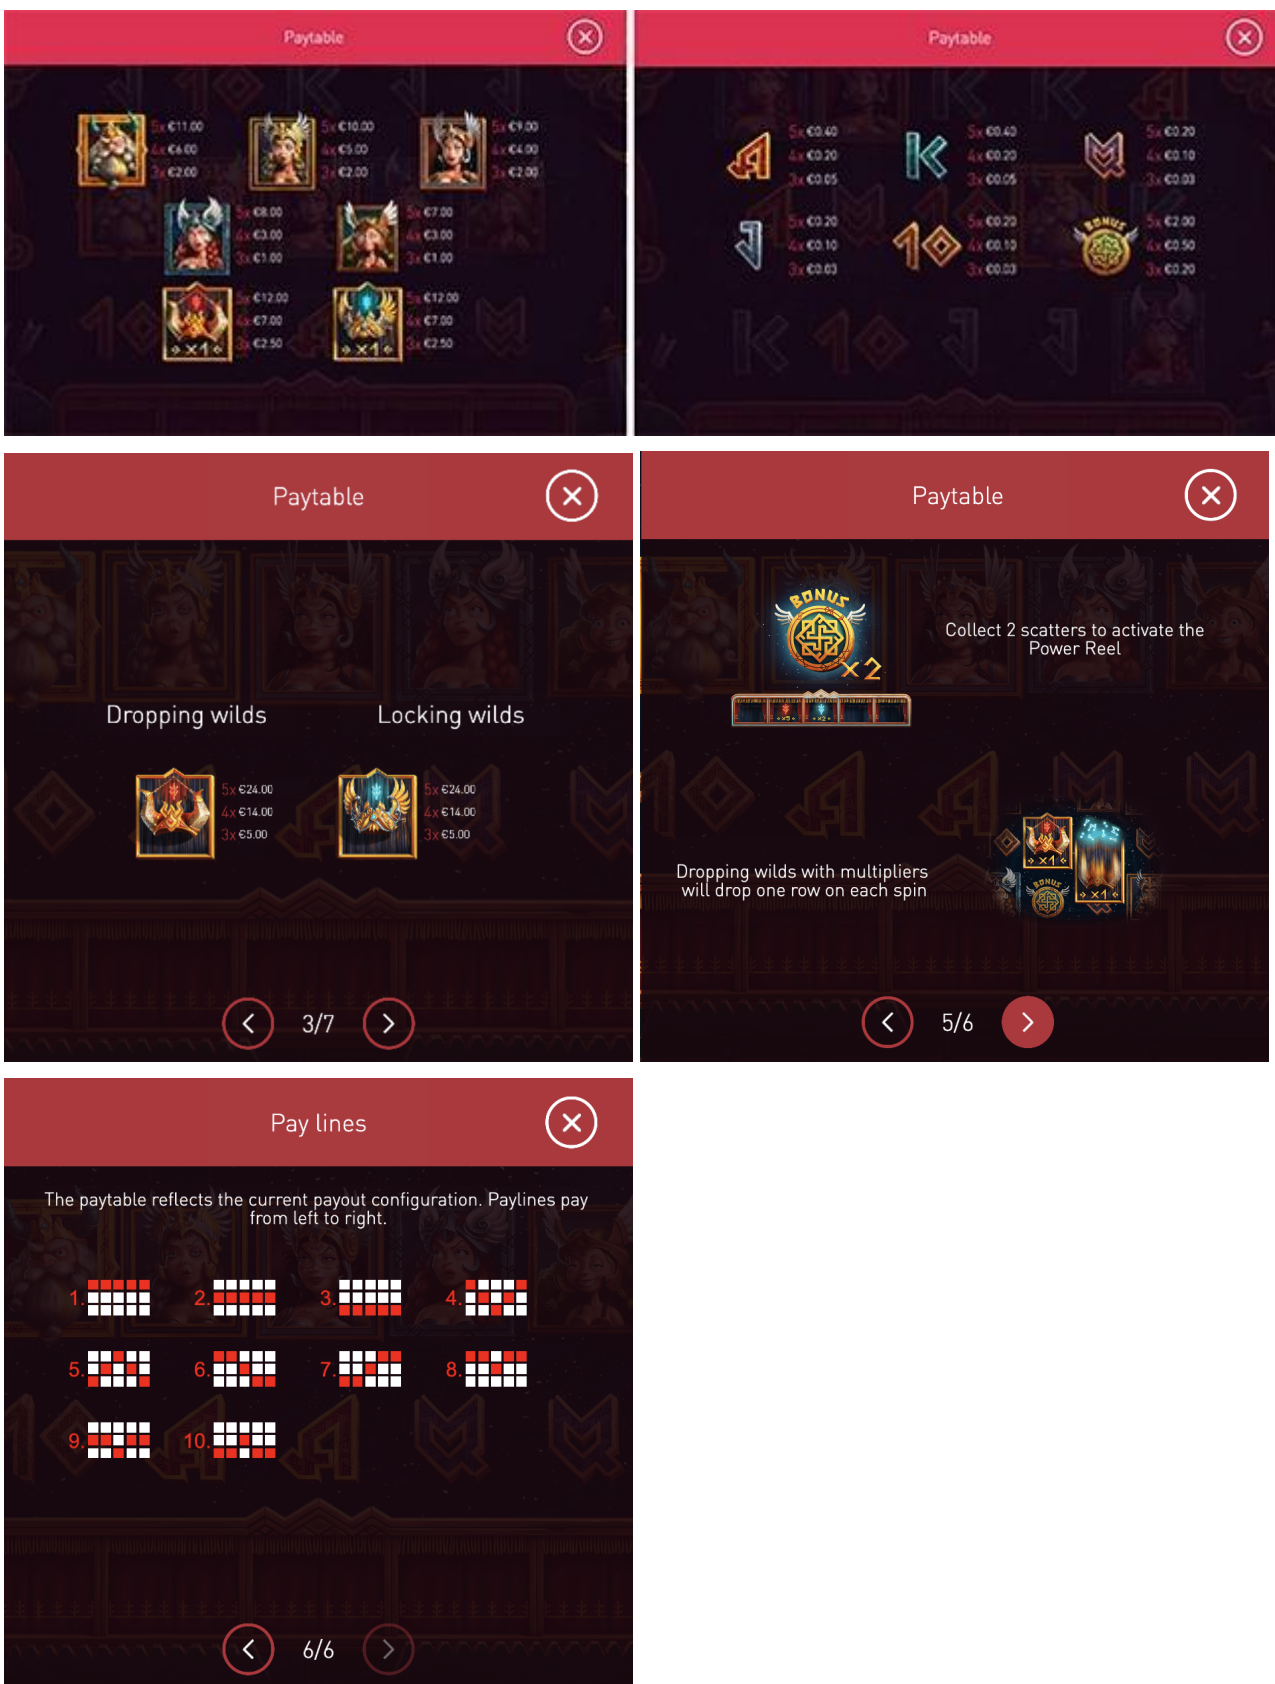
Paytable

5x €11.00
4x €6.00
3x €2.00

5x €10.00
4x €5.00
3x €2.00

5x €9.00
4x €4.00
3x €2.00

5x €8.00
4x €3.00
3x €1.00

5x €7.00
4x €3.00
3x €1.00

x1
5x €12.00
4x €7.00
3x €2.50

x1
5x €12.00
4x €7.00
3x €2.50

Paytable

5x €0.40
4x €0.20
3x €0.05

5x €0.40
4x €0.20
3x €0.05

5x €0.20
4x €0.10
3x €0.03

5x €0.20
4x €0.10
3x €0.03

5x €0.20
4x €0.10
3x €0.03

BONUS
5x €2.00
4x €0.50
3x €0.20

Paytable

Dropping wilds

Locking wilds

5x €24.00
4x €14.00
3x €5.00

5x €24.00
4x €14.00
3x €5.00

3/7

Paytable

BONUS
x2

Collect 2 scatters to activate the Power Reel

Dropping wilds with multipliers will drop one row on each spin

x1
x1
BONUS

5/6

Pay lines

The paytable reflects the current payout configuration. Paylines pay from left to right.

1.
2.
3.
4.
5.
6.
7.
8.
9.
10.

6/6